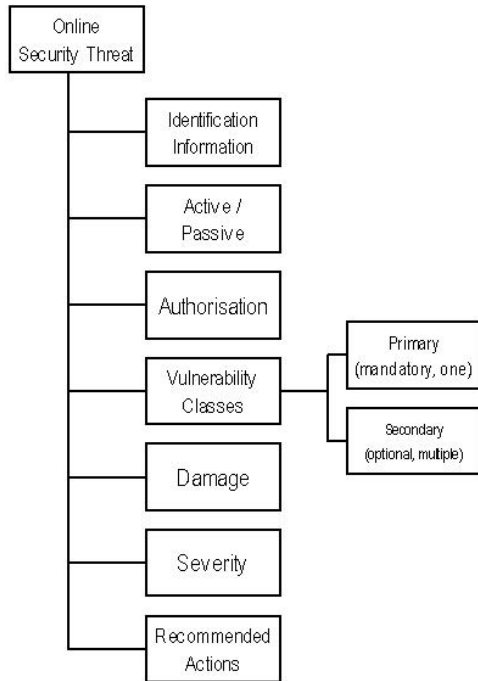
Online Security Threat

Identification Information

Active / Passive

Authorisation

Vulnerability Classes

Primary (mandatory, one)

Secondary (optional, mutiple)

Damage

Severity

Recommended Actions